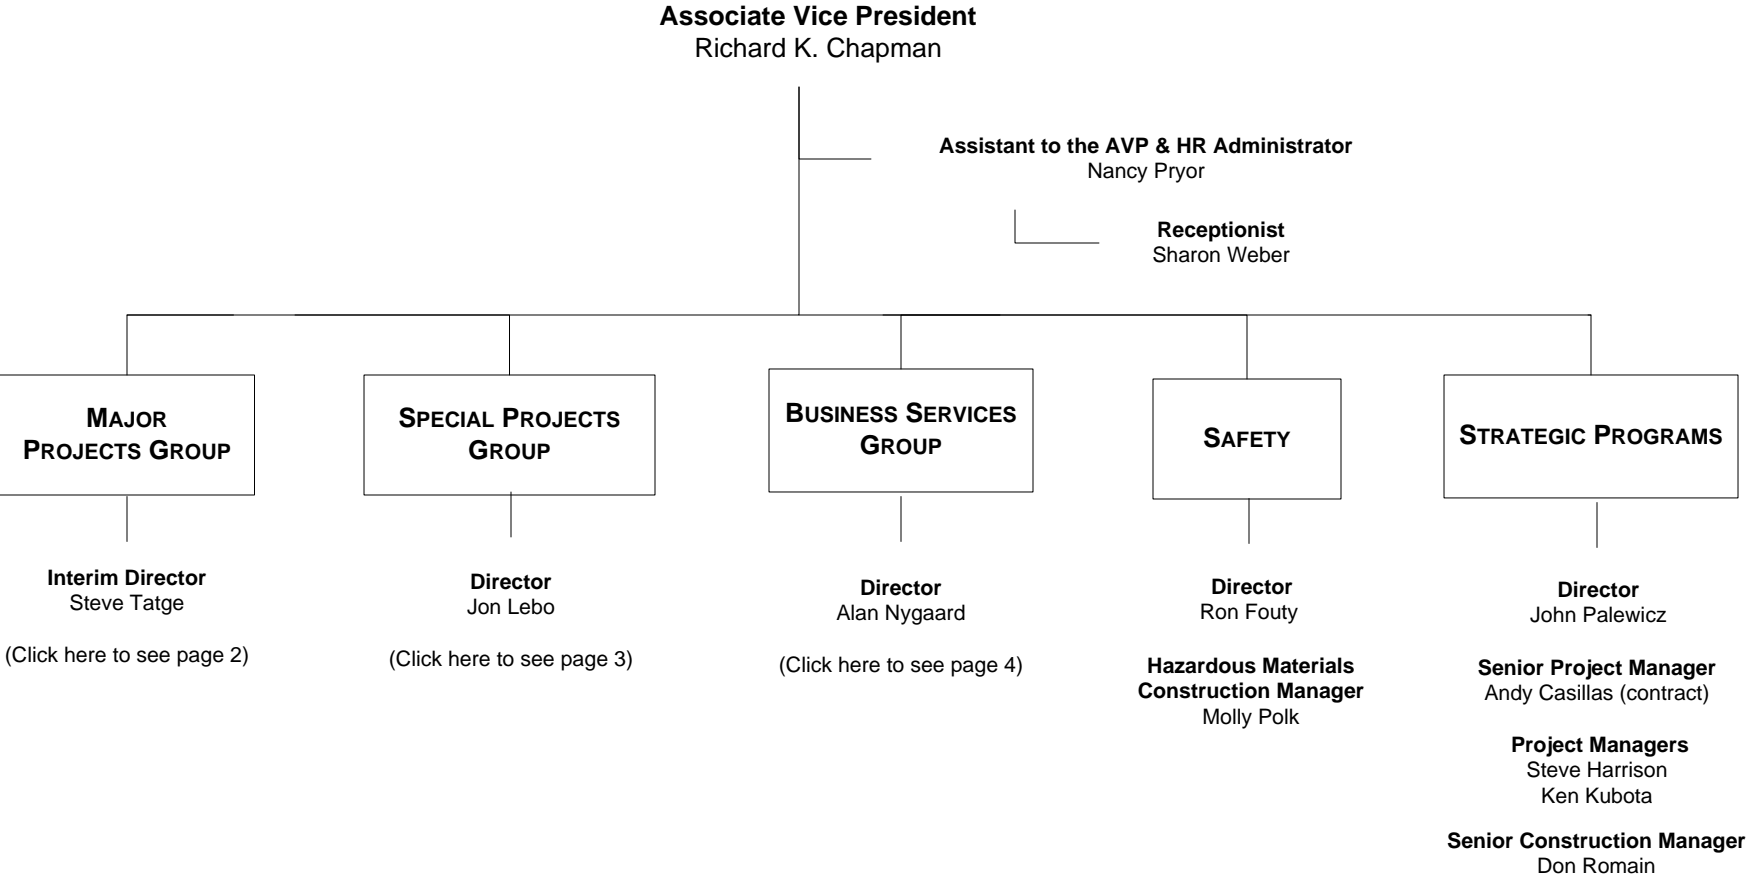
**Associate Vice President**
Richard K. Chapman

**Assistant to the AVP & HR Administrator**
Nancy Pryor

**Receptionist**
Sharon Weber

MAJOR PROJECTS GROUP

Interim Director
Steve Tatge

(Click here to see page 2)

SPECIAL PROJECTS GROUP

Director
Jon Lebo

(Click here to see page 3)

BUSINESS SERVICES GROUP

Director
Alan Nygaard

(Click here to see page 4)

SAFETY

Director
Ron Fouty

Hazardous Materials Construction Manager
Molly Polk

STRATEGIC PROGRAMS

Director
John Palewicz

Senior Project Manager
Andy Casillas (contract)

Project Managers
Steve Harrison
Ken Kubota

Senior Construction Manager
Don Romain